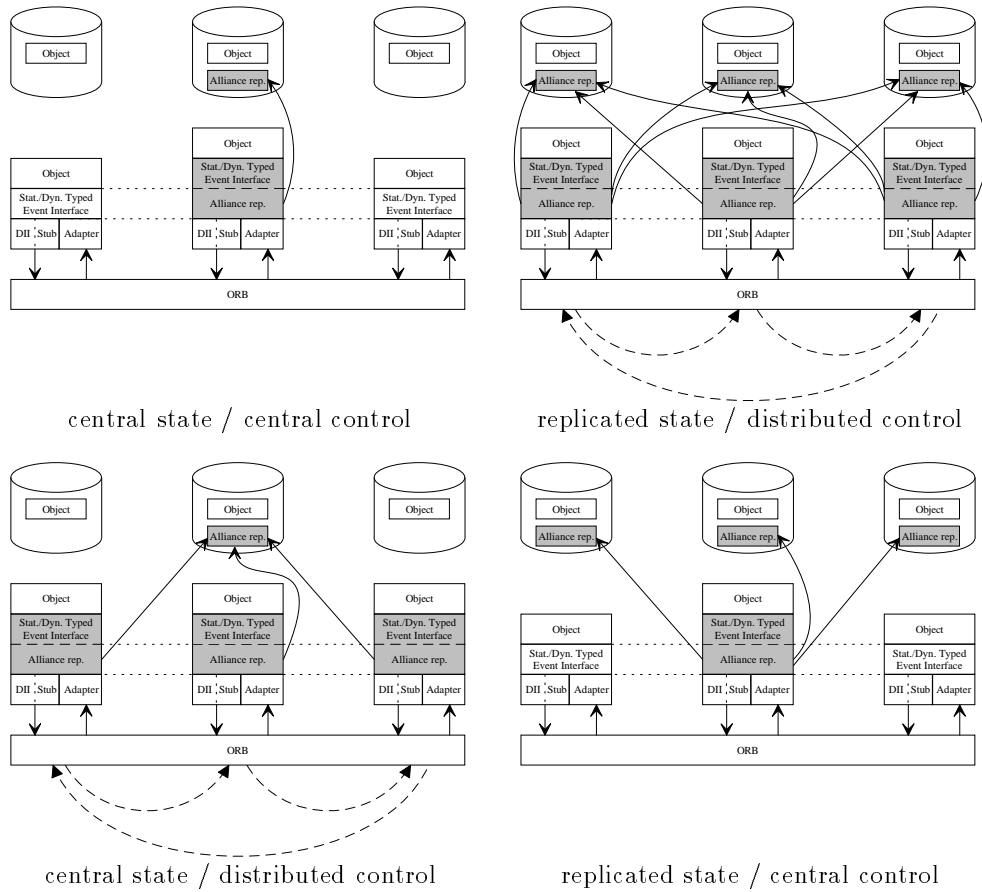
Object

Object

Alliance rep.

Object

Object

Object

Stat./Dyn. Typed Event Interface

Object

Stat./Dyn. Typed Event Interface

Alliance rep.

Object

Stat./Dyn. Typed Event Interface

DII Stub Adapter

DII Stub Adapter

DII Stub Adapter

ORB

central state / central control

Object

Alliance rep.

Object

Alliance rep.

Object

Alliance rep.

Object

Stat./Dyn. Typed Event Interface

Alliance rep.

Object

Stat./Dyn. Typed Event Interface

Alliance rep.

Object

Stat./Dyn. Typed Event Interface

Alliance rep.

DII Stub Adapter

DII Stub Adapter

DII Stub Adapter

ORB

replicated state / distributed control

Object

Object

Alliance rep.

Object

Object

Stat./Dyn. Typed Event Interface

Alliance rep.

Object

Stat./Dyn. Typed Event Interface

Alliance rep.

Object

Stat./Dyn. Typed Event Interface

Alliance rep.

DII Stub Adapter

DII Stub Adapter

DII Stub Adapter

ORB

central state / distributed control

Object

Alliance rep.

Object

Alliance rep.

Object

Alliance rep.

Object

Stat./Dyn. Typed Event Interface

Object

Stat./Dyn. Typed Event Interface

Alliance rep.

Object

Stat./Dyn. Typed Event Interface

DII Stub Adapter

DII Stub Adapter

DII Stub Adapter

ORB

replicated state / central control